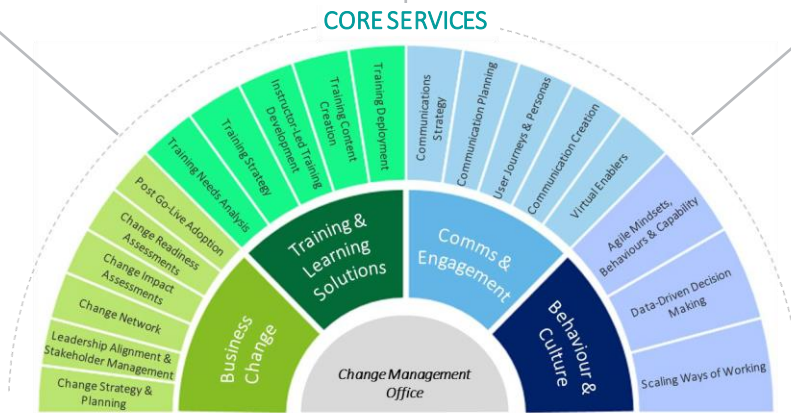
CORE SERVICES

Change Management Office

Business Change

Change Strategy & Planning

Leadership Alignment & Stakeholder Management

Change Network

Change Impact Assessments

Change Readiness Assessments

Post Go-Live Adoption

Training & Learning Solutions

Training Needs Analysis

Training Strategy

Instructor-Led Training Development

Training Content Creation

Training Deployment

Comms & Engagement

Communications Strategy

Communication Planning

User Journeys & Personas

Communication Creation

Virtual Enablers

Behaviour & Culture

Agile Mindsets, Behaviours & Capability

Data-Driven Decision Making

Scaling Ways of Working